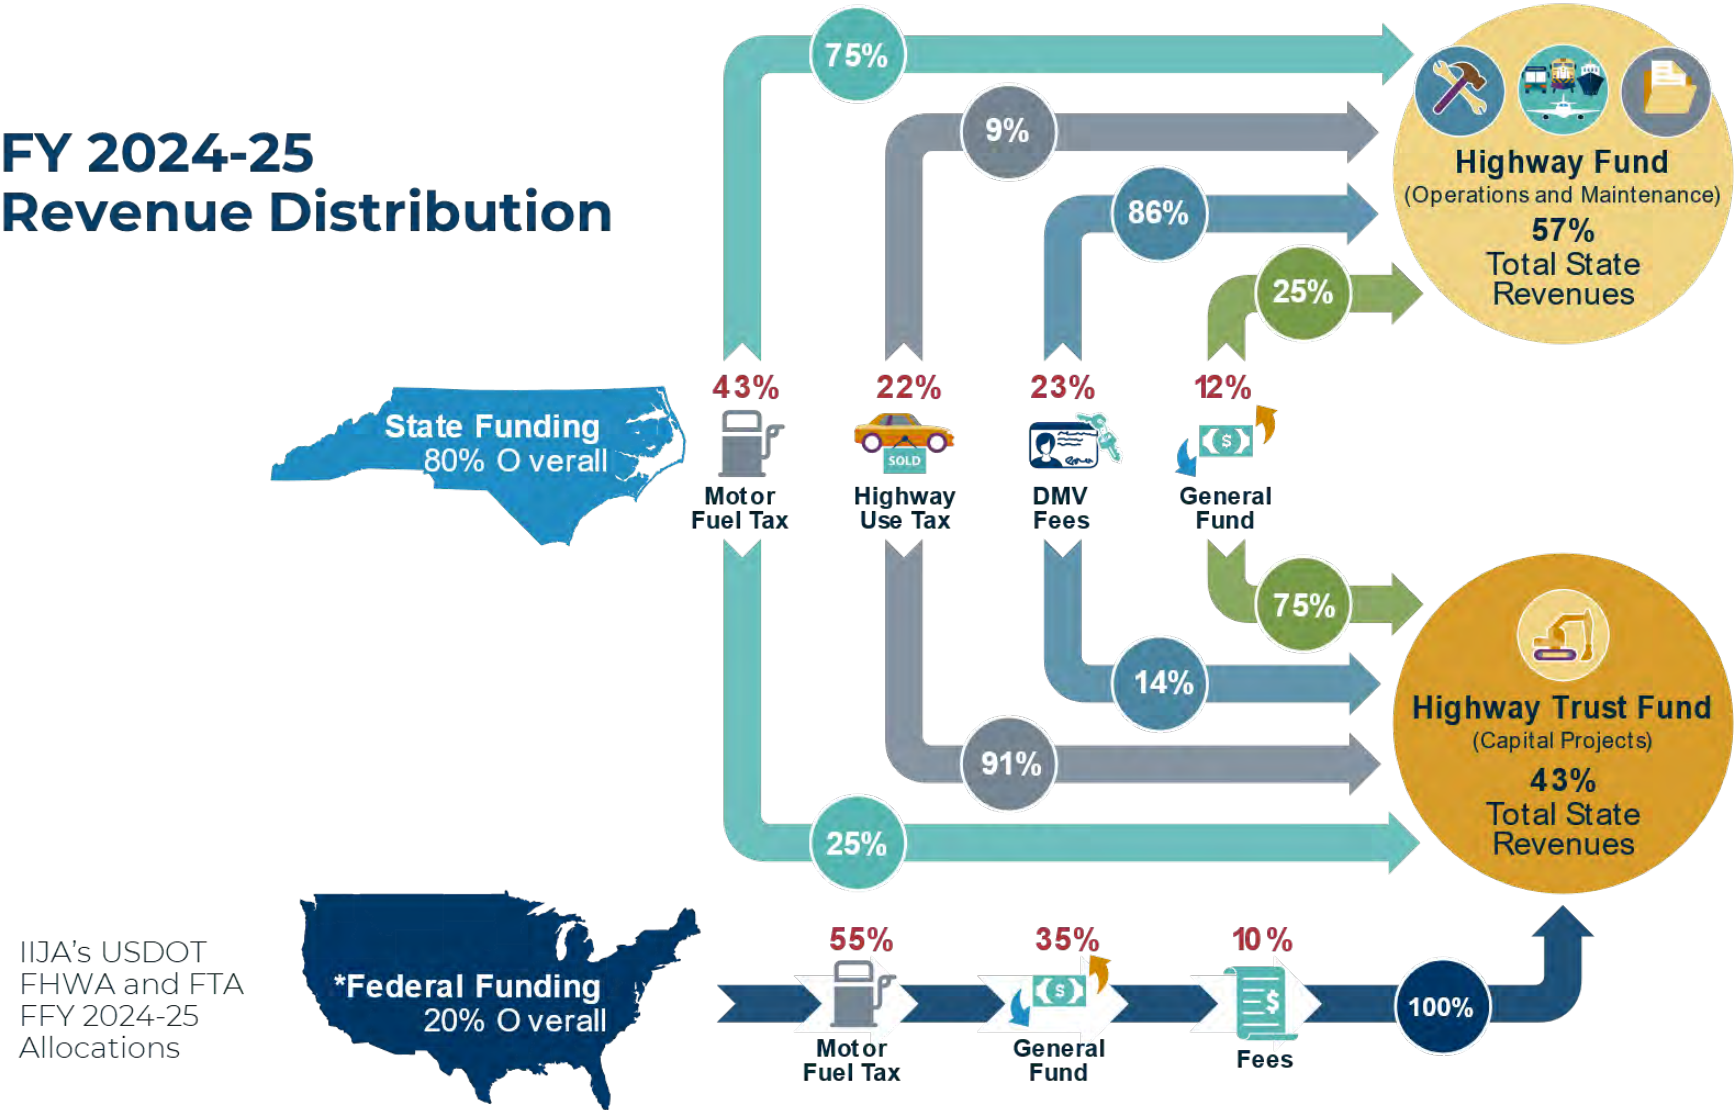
FY 2024-25
Revenue Distribution

75%

9%

86%

25%

Highway Fund
(Operations and Maintenance)
57%
Total State Revenues

State Funding
80% Overall

43%
Motor Fuel Tax

22%
SOLD
Highway Use Tax

23%
DMV Fees

12%
$
General Fund

75%

14%

91%

25%

Highway Trust Fund
(Capital Projects)
43%
Total State Revenues

IIJA's USDOT FHWA and FTA FFY 2024-25 Allocations

*Federal Funding
20% Overall

55%
Motor Fuel Tax

35%
$
General Fund

10%
$
Fees

100%